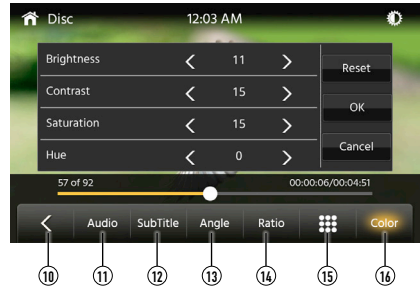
Disc 12:03 AM

| Brightness | < | 11 | > |
|---|---|---|---|
| Contrast | < | 15 | > |
| Saturation | < | 15 | > |
| Hue | < | 0 | > |

Reset
OK
Cancel

57 of 92
00:00:06/00:04:51

< Audio SubTitle Angle Ratio Color

⑩ ⑪ ⑫ ⑬ ⑭ ⑮ ⑯